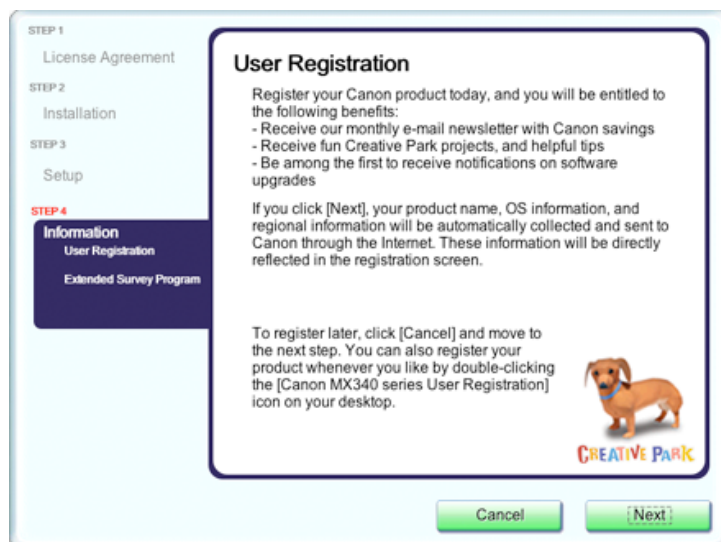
STEP 1
License Agreement
STEP 2
Installation
STEP 3
Setup
STEP 4
Information
User Registration
Extended Survey Program

User Registration

Register your Canon product today, and you will be entitled to the following benefits:
- Receive our monthly e-mail newsletter with Canon savings
- Receive fun Creative Park projects, and helpful tips
- Be among the first to receive notifications on software upgrades

If you click [Next], your product name, OS information, and regional information will be automatically collected and sent to Canon through the Internet. These information will be directly reflected in the registration screen.

To register later, click [Cancel] and move to the next step. You can also register your product whenever you like by double-clicking the [Canon MX340 series User Registration] icon on your desktop.

CREATIVE PARK

Cancel
Next